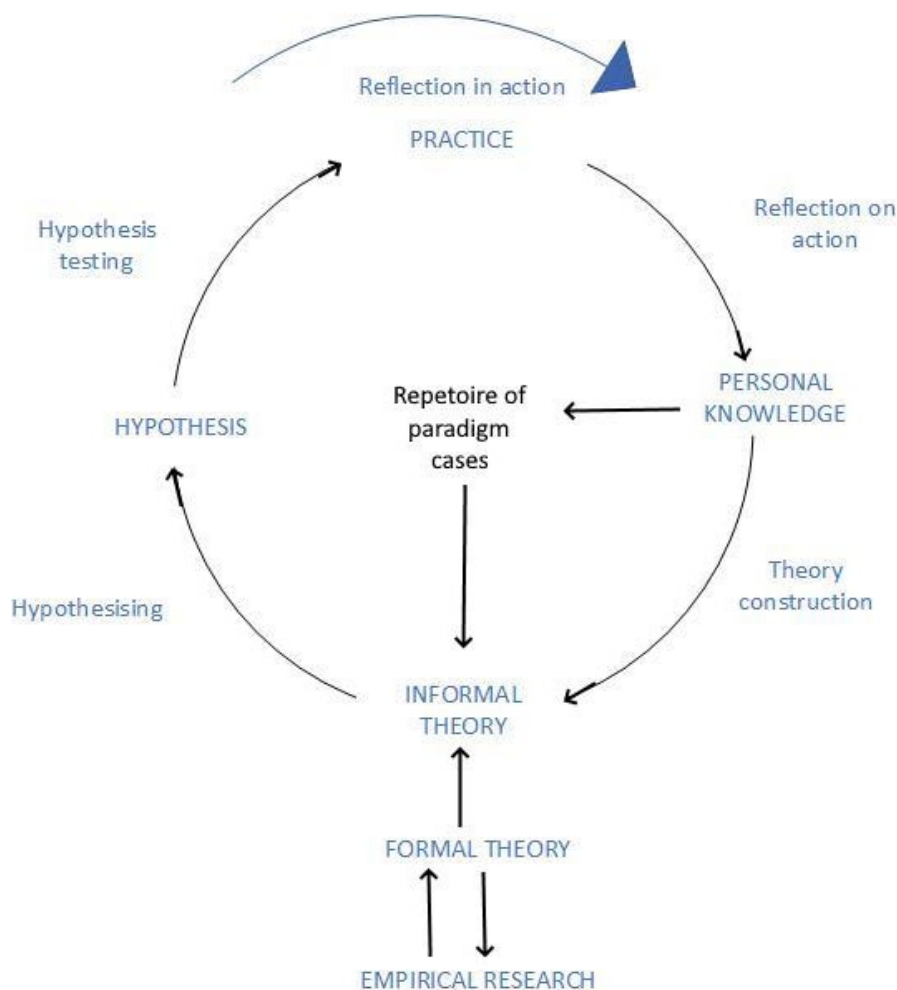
Reflection in action

PRACTICE

Reflection on action

Hypothesis testing

PERSONAL KNOWLEDGE

Repetoire of paradigm cases

HYPOTHESIS

Theory construction

Hypothesising

INFORMAL THEORY

FORMAL THEORY

EMPIRICAL RESEARCH